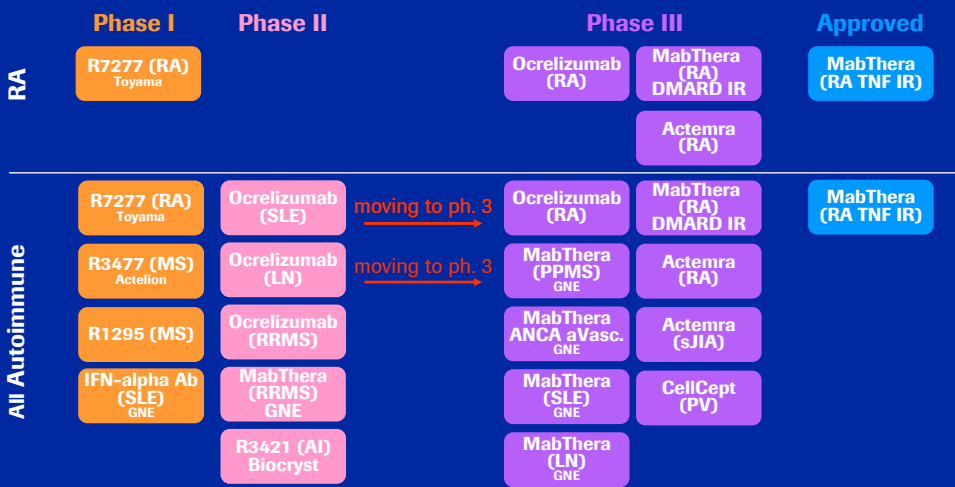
Phase I Phase II Phase III Approved

RA

R7277 (RA)
Toyama

Ocrelizumab (RA)

MabThera (RA) DMARD IR

MabThera (RA TNF IR)

Actemra (RA)

All Autoimmune

R7277 (RA)
Toyama

Ocrelizumab (SLE)

moving to ph. 3

Ocrelizumab (RA)

MabThera (RA) DMARD IR

MabThera (RA TNF IR)

R3477 (MS)
Actelion

Ocrelizumab (LN)

moving to ph. 3

MabThera (PPMS)
GNE

Actemra (RA)

R1295 (MS)

Ocrelizumab (RRMS)

MabThera ANCA aVasc.
GNE

Actemra (sJIA)

IFN-alpha Ab (SLE)
GNE

MabThera (RRMS)
GNE

MabThera (SLE)
GNE

CellCept (PV)

R3421 (AI)
Biocryst

MabThera (LN)
GNE